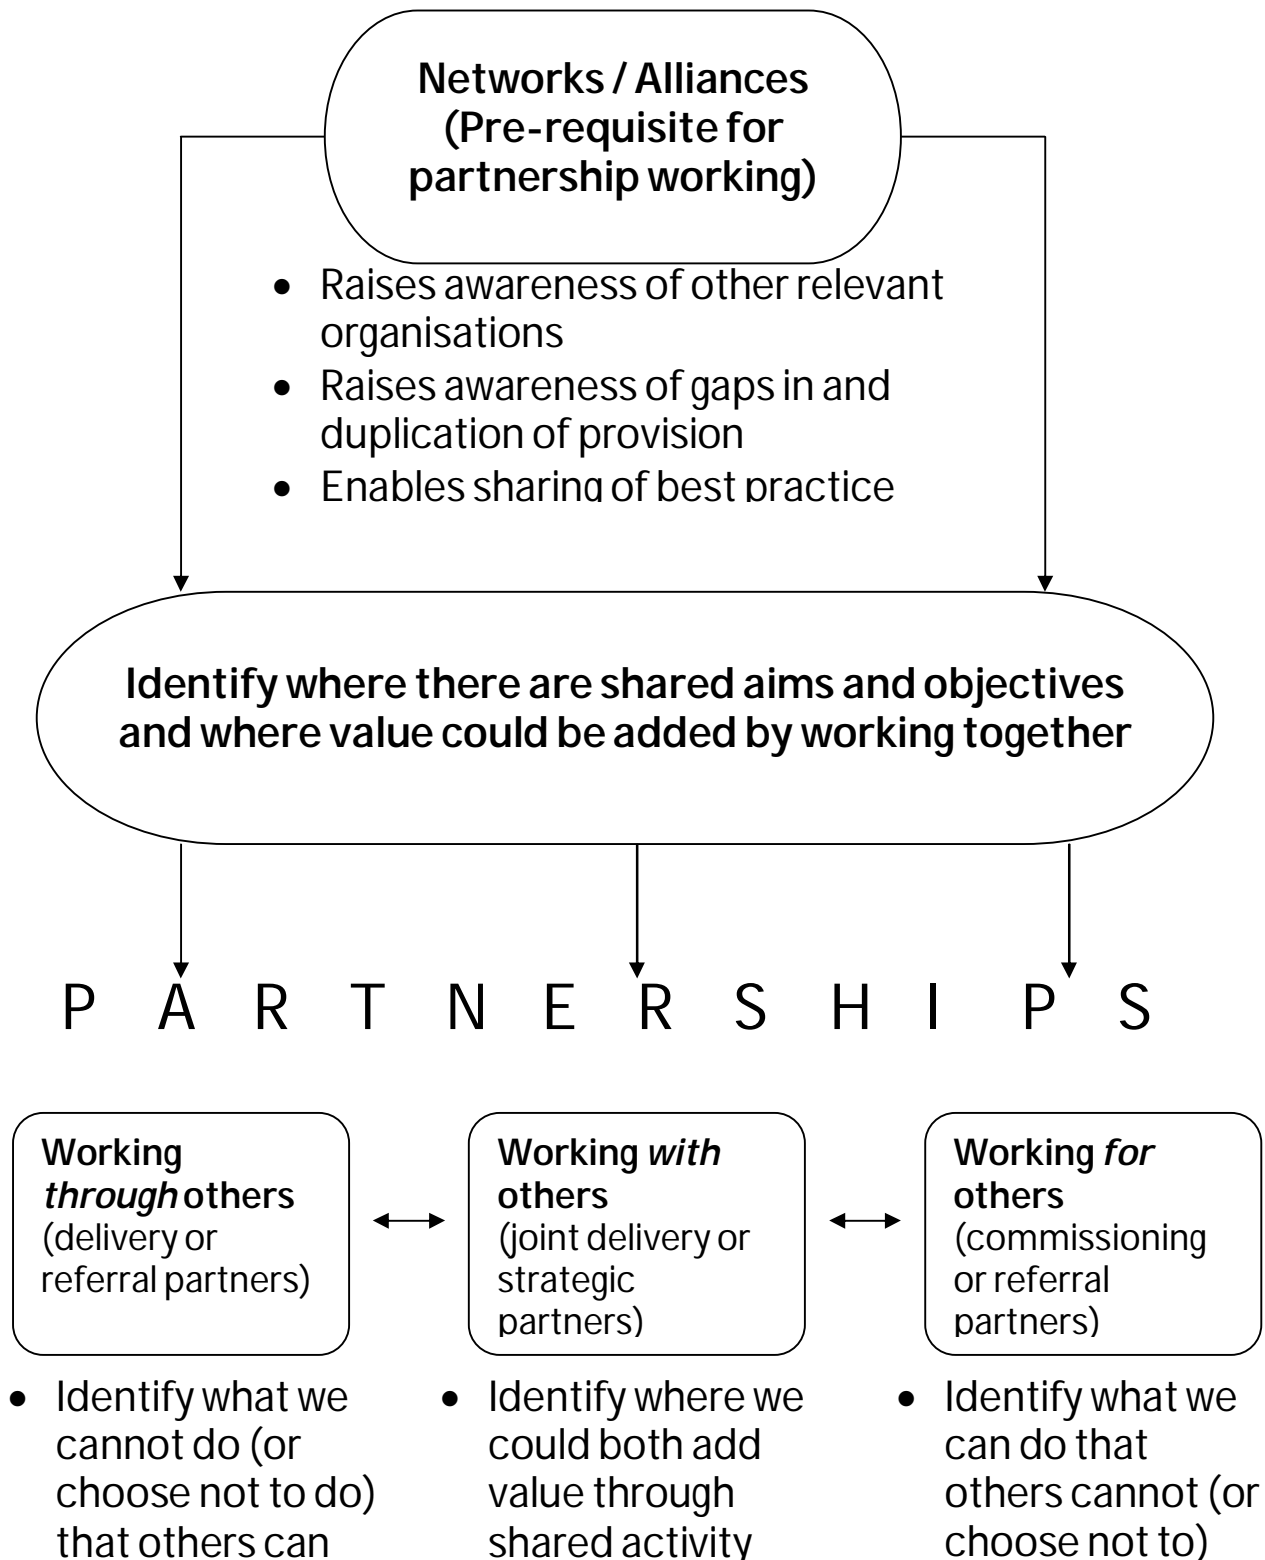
**Networks / Alliances (Pre-requisite for partnership working)**

- Raises awareness of other relevant organisations
- Raises awareness of gaps in and duplication of provision
- Enables sharing of best practice

**Identify where there are shared aims and objectives and where value could be added by working together**

P A R T N E R S H I P S

**Working *through* others** (delivery or referral partners)

**Working *with* others** (joint delivery or strategic partners)

**Working *for* others** (commissioning or referral partners)

- Identify what we cannot do (or choose not to do) that others can

- Identify where we could both add value through shared activity

- Identify what we can do that others cannot (or choose not to)